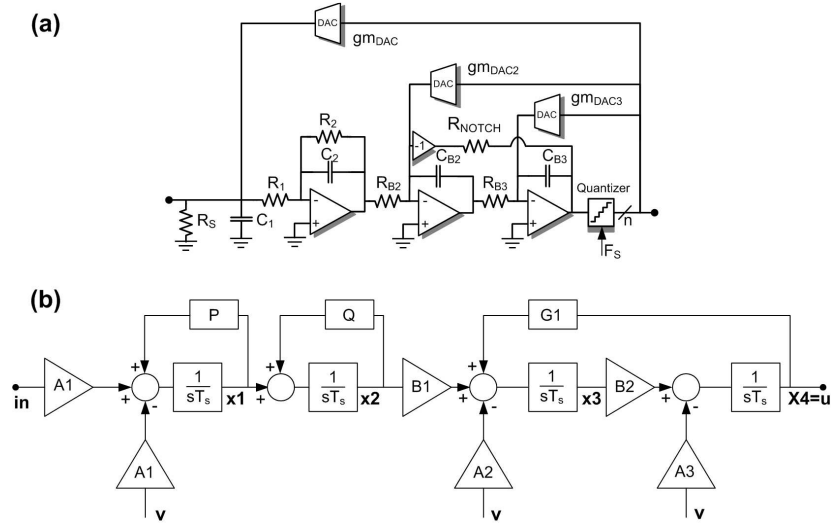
(a)

DAC $gm_{DAC}$

DAC $gm_{DAC2}$

DAC $gm_{DAC3}$

$R_2$

$C_2$

-1 $R_{NOTCH}$

$C_{B2}$

$C_{B3}$

$R_1$

$R_{B2}$

$R_{B3}$

Quantizer

$R_S$

$C_1$

- +

- +

- +

n

$F_S$

(b)

P

Q

G1

in

A1

+ + -

$\frac{1}{sT_s}$

x1

+ +

$\frac{1}{sT_s}$

x2

B1

+ + -

$\frac{1}{sT_s}$

x3

B2

+ -

$\frac{1}{sT_s}$

X4=u

A1

A2

A3

v

v

v